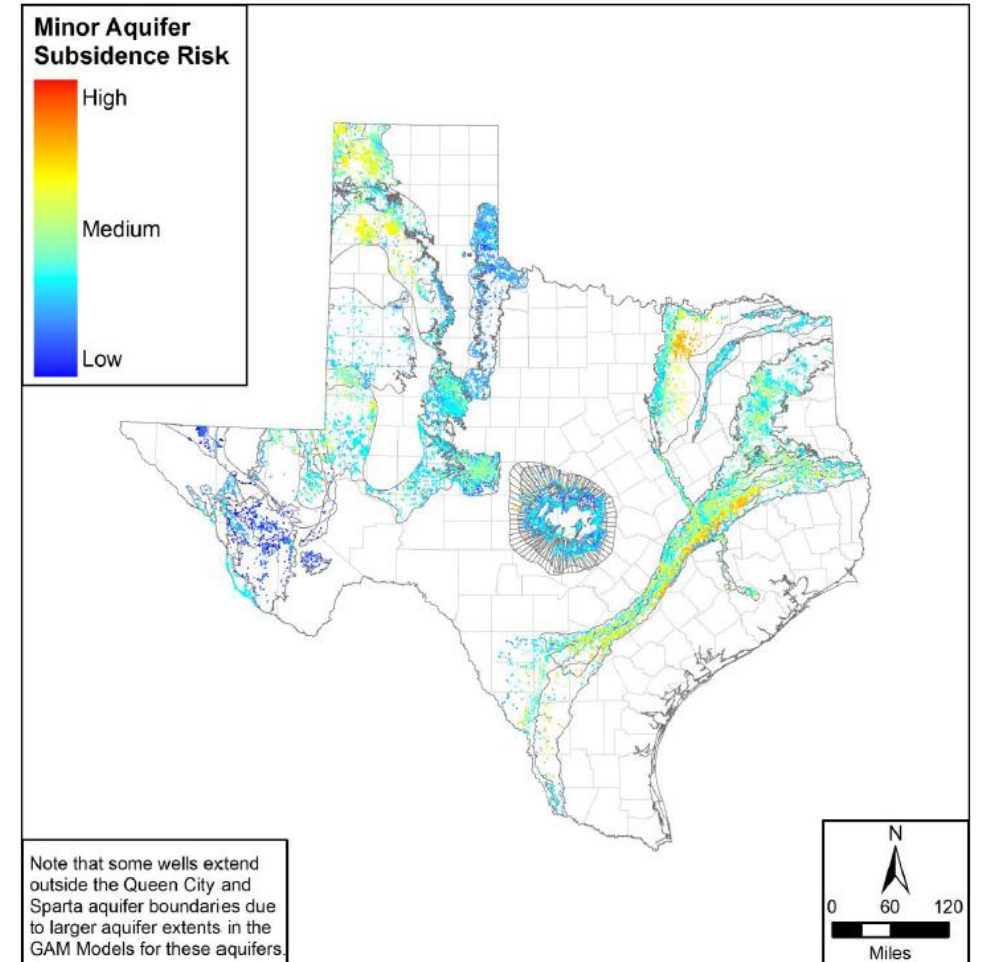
Minor Aquifer Subsidence Risk

High

Medium

Low

Note that some wells extend outside the Queen City and Sparta aquifer boundaries due to larger aquifer extents in the GAM Models for these aquifers.

N

0 60 120

Miles